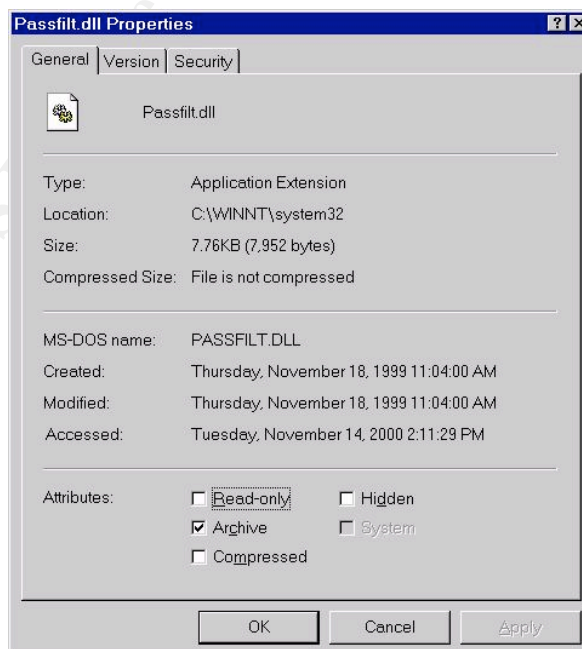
Passfilt.dll Properties

? ×

General | Version | Security

Passfilt.dll

Type: Application Extension

Location: C:\WINNT\system32

Size: 7.76KB (7,952 bytes)

Compressed Size: File is not compressed

MS-DOS name: PASSFILT.DLL

Created: Thursday, November 18, 1999 11:04:00 AM

Modified: Thursday, November 18, 1999 11:04:00 AM

Accessed: Tuesday, November 14, 2000 2:11:29 PM

Attributes: ☐ Read-only ☐ Hidden

☑ Archive ☐ System

☐ Compressed

OK Cancel Apply